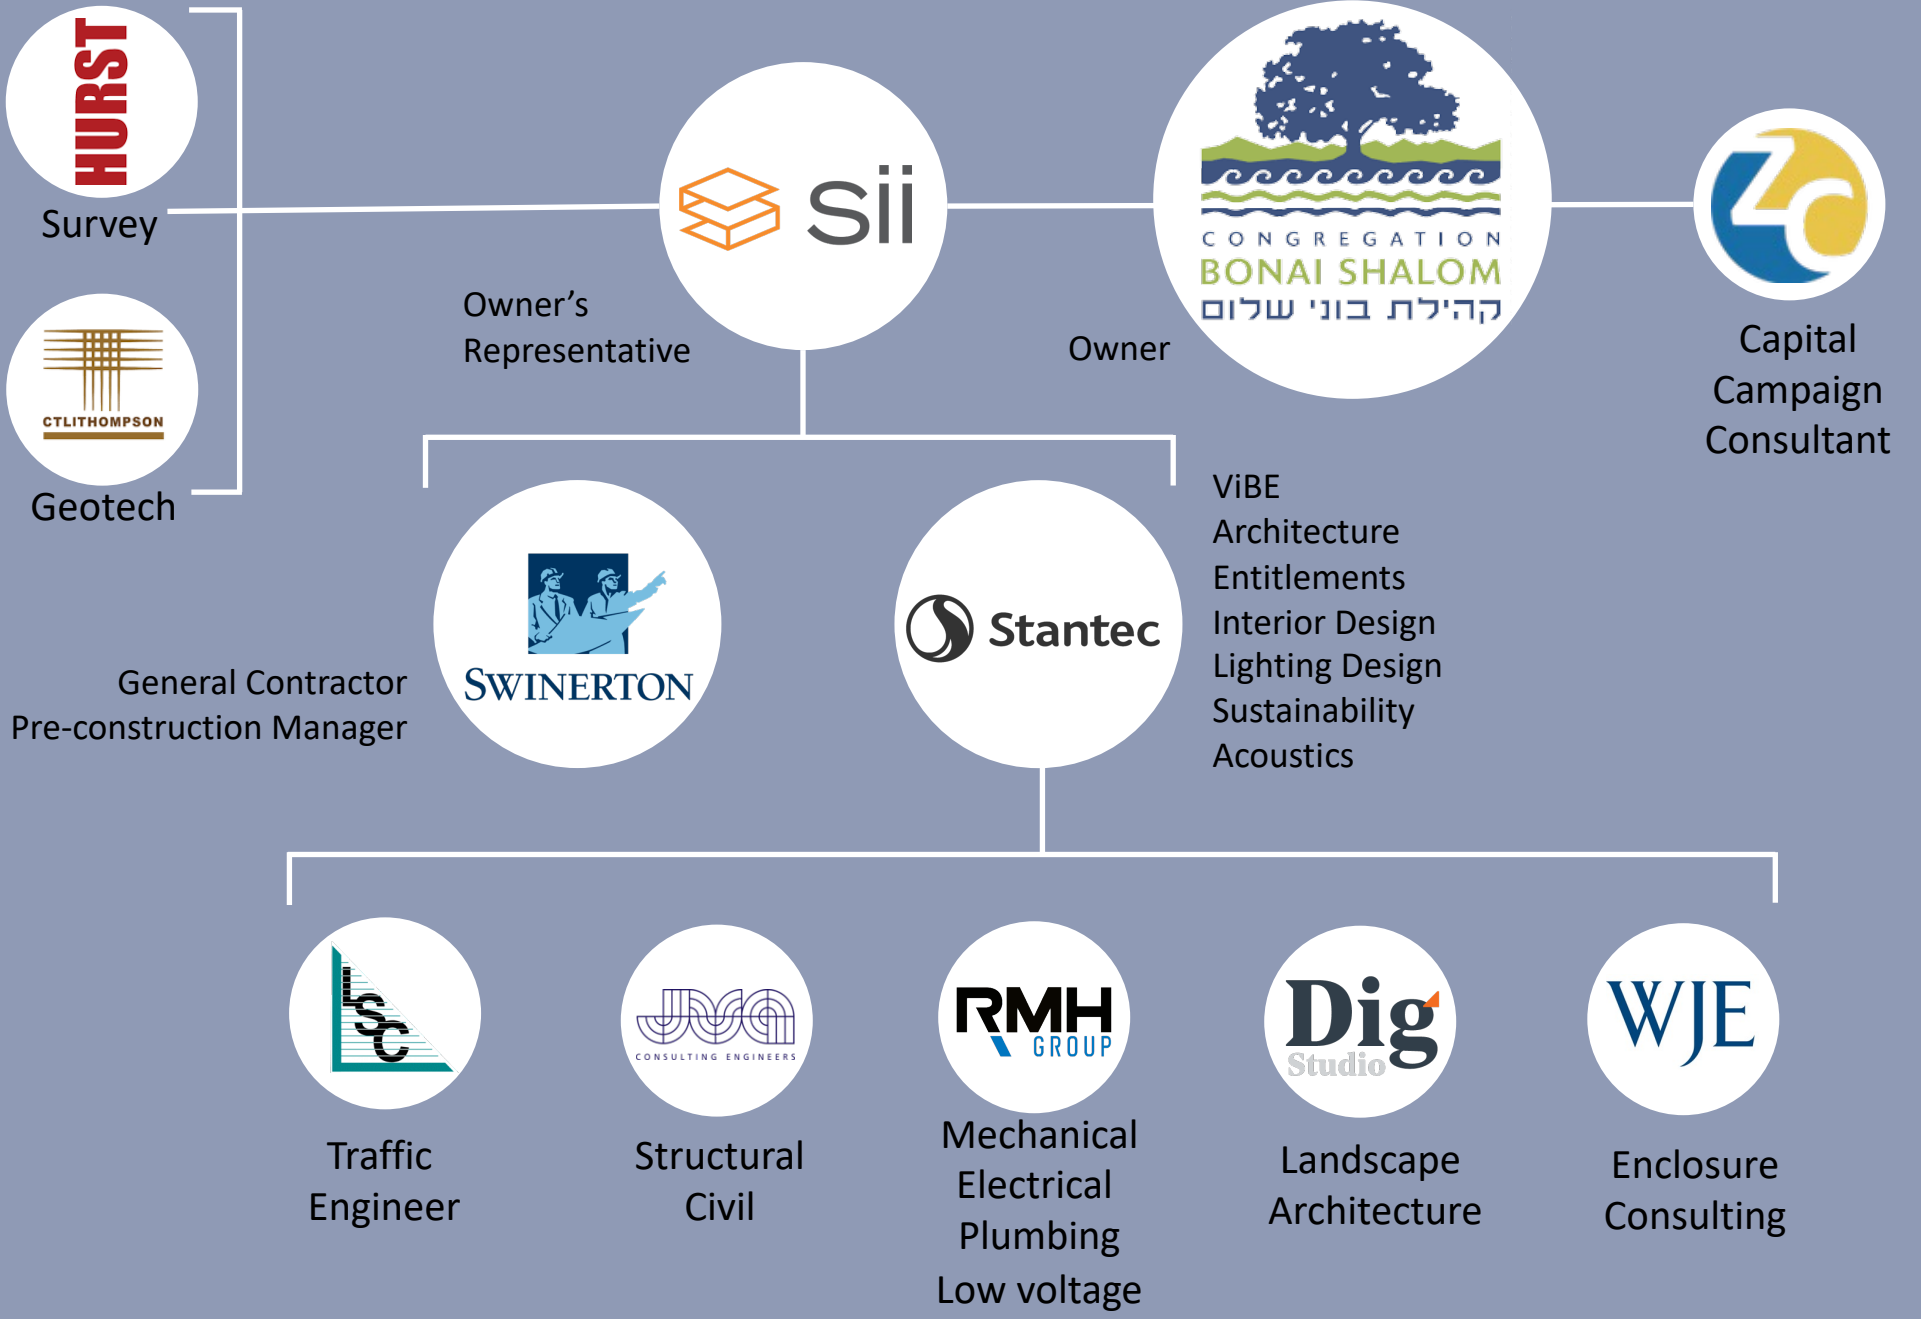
HURST

Survey

CTLITHOMPSON

Geotech

Sii

Owner's Representative

CONGREGATION
BONAI SHALOM
קהילת בוני שלום

Owner

Capital Campaign Consultant

SWINERTON

General Contractor
Pre-construction Manager

Stantec

ViBE
Architecture
Entitlements
Interior Design
Lighting Design
Sustainability
Acoustics

LSC

Traffic Engineer

JVA
CONSULTING ENGINEERS

Structural Civil

RMH GROUP

Mechanical
Electrical
Plumbing
Low voltage

Dig Studio

Landscape Architecture

WJE

Enclosure Consulting